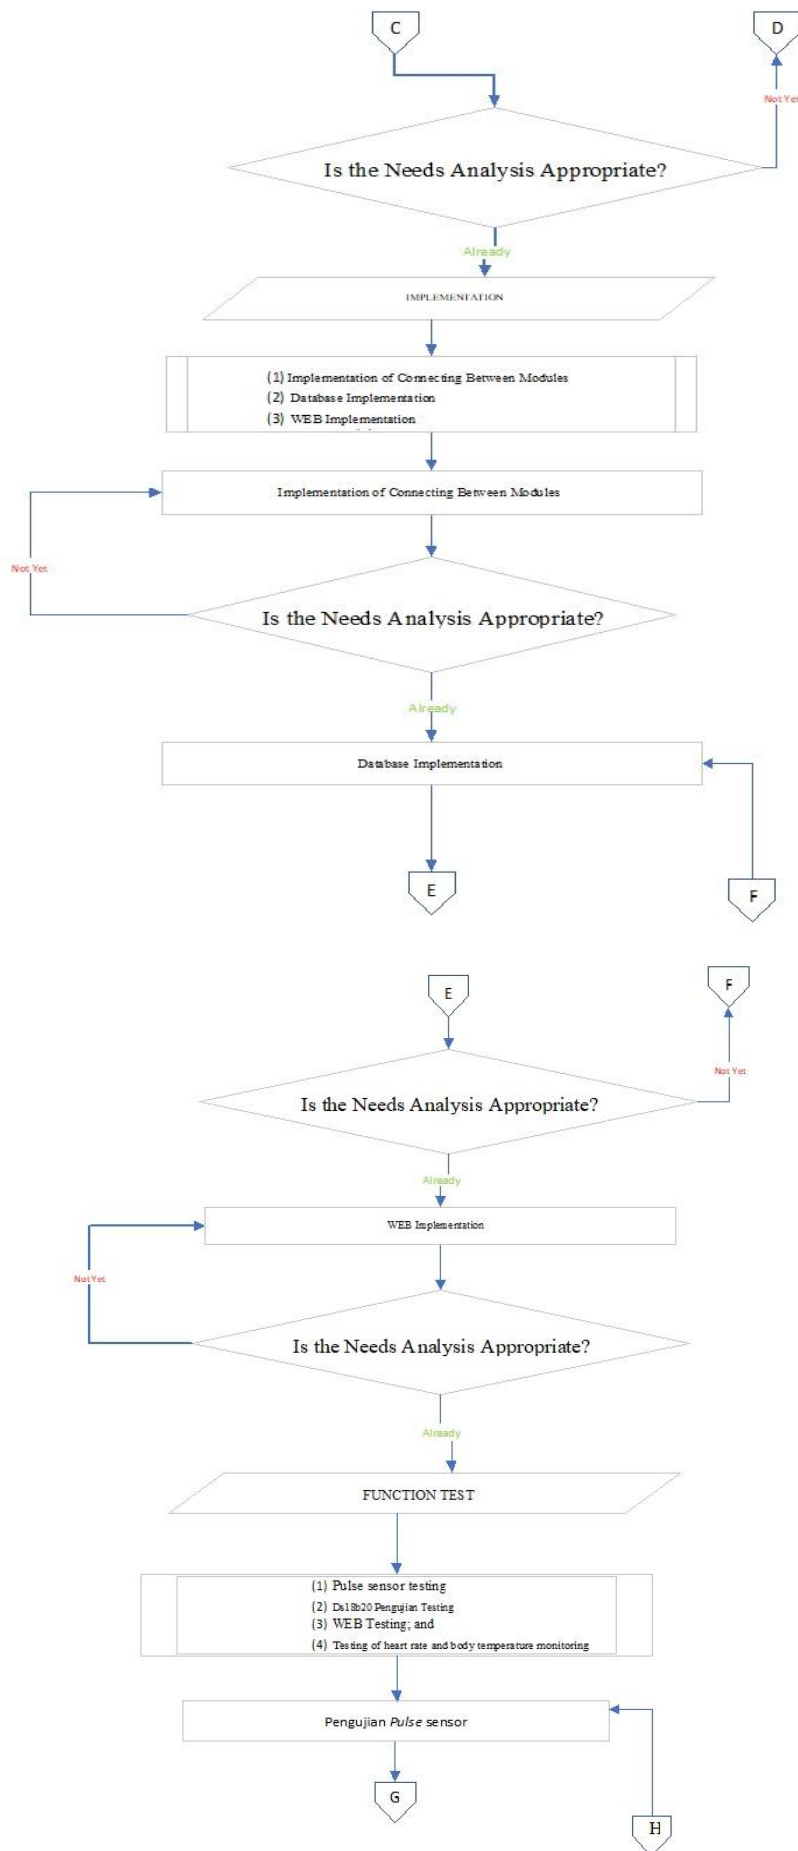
C

D

Not Yet

Is the Needs Analysis Appropriate?

Already

IMPLEMENTATION

(1) Implementation of Connecting Between Modules
(2) Database Implementation
(3) WEB Implementation

Implementation of Connecting Between Modules

Not Yet

Is the Needs Analysis Appropriate?

Already

Database Implementation

E

F

E

F

Not Yet

Is the Needs Analysis Appropriate?

Already

WEB Implementation

Not Yet

Is the Needs Analysis Appropriate?

Already

FUNCTION TEST

(1) Pulse sensor testing
(2) Ds18b20 Pengujian Testing
(3) WEB Testing; and
(4) Testing of heart rate and body temperature monitoring

Pengujian *Pulse* sensor

G

H